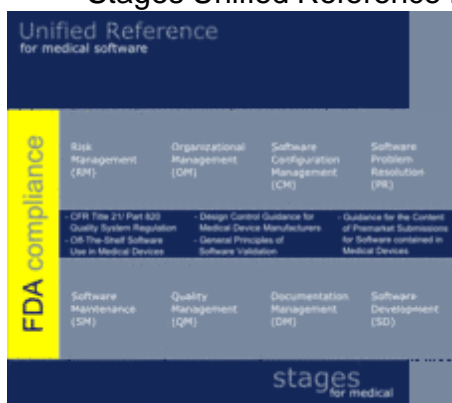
Stages Unified Reference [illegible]

Unified Reference
for medical software

FDA compliance

Risk Management (RM)

Organizational Management (OM)

Software Configuration Management (CM)

Software Problem Resolution (PR)

- CFR Title 21 Part 820 Quality System Regulation
- Off-The-Shelf Software Use in Medical Devices

- Design Control Guidance for Medical Device Manufacturers
- General Principles of Software Validation

- Guidance for the Content of Premarket Submissions for Software contained in Medical Devices

Software Maintenance (SM)

Quality Management (QM)

Documentation Management (DM)

Software Development (SD)

stages
for medical